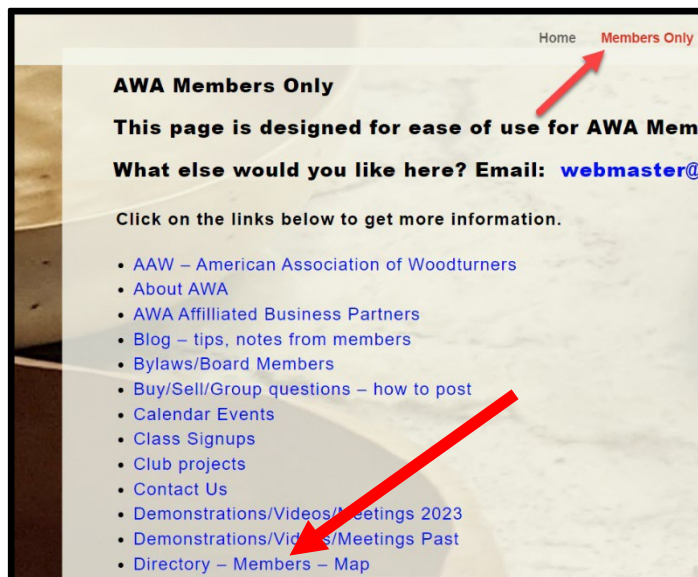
Home Members Only

AWA Members Only

This page is designed for ease of use for AWA Mem

What else would you like here? Email: webmaster@

Click on the links below to get more information.

- AAW – American Association of Woodturners
- About AWA
- AWA Affilliated Business Partners
- Blog – tips, notes from members
- Bylaws/Board Members
- Buy/Sell/Group questions – how to post
- Calendar Events
- Class Signups
- Club projects
- Contact Us
- Demonstrations/Videos/Meetings 2023
- Demonstrations/Vid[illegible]s/Meetings Past
- Directory – Members – Map